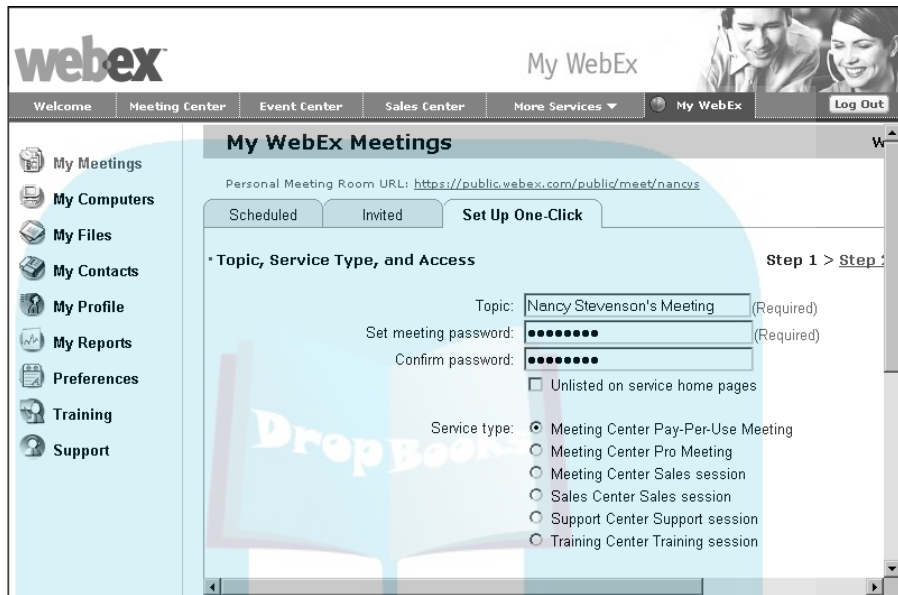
webex

My WebEx

Welcome | Meeting Center | Event Center | Sales Center | More Services ▼ | My WebEx | Log Out

My Meetings
My Computers
My Files
My Contacts
My Profile
My Reports
Preferences
Training
Support

My WebEx Meetings

W

Personal Meeting Room URL: https://public.webex.com/public/meet/nancys

Scheduled | Invited | Set Up One-Click

Topic, Service Type, and Access

Step 1 > Step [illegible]

Topic: Nancy Stevenson's Meeting (Required)
Set meeting password: •••••••• (Required)
Confirm password: ••••••••
☐ Unlisted on service home pages

Service type:
Meeting Center Pay-Per-Use Meeting
Meeting Center Pro Meeting
Meeting Center Sales session
Sales Center Sales session
Support Center Support session
Training Center Training session

DropBooks